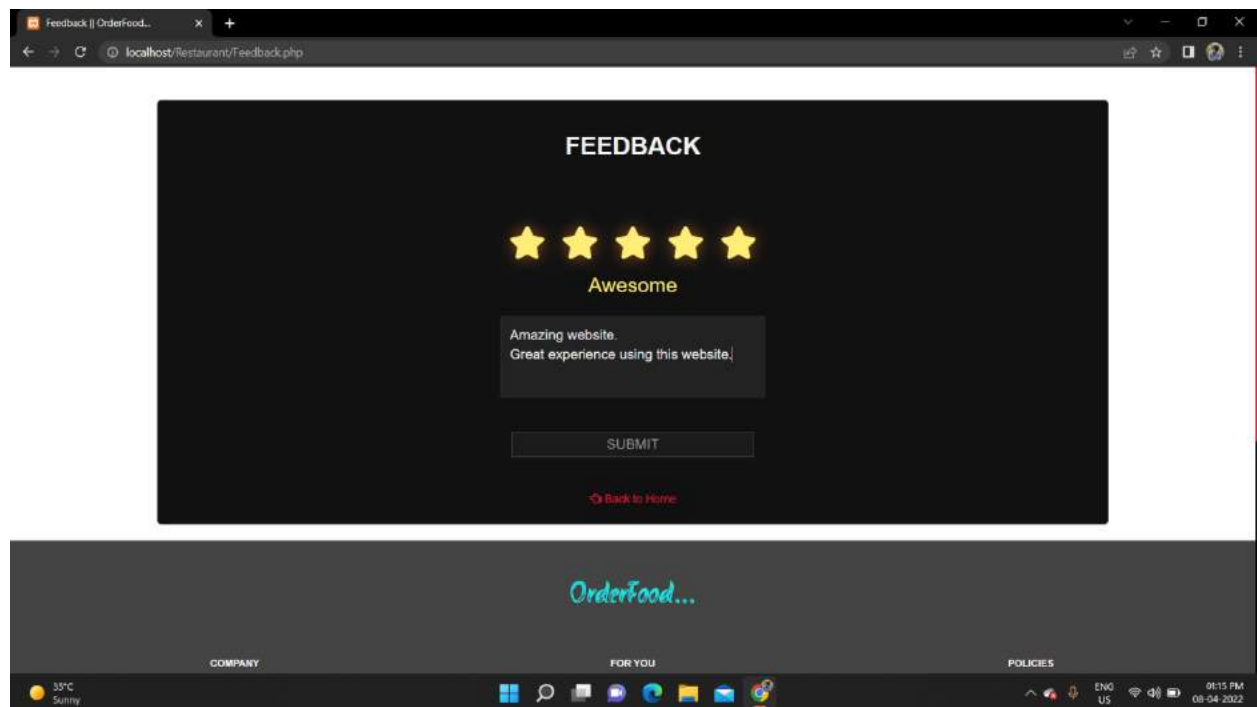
Feedback || OrderFood...

localhost/Restaurant/Feedback.php

FEEDBACK

Awesome

Amazing website.
Great experience using this website.

SUBMIT

Back to Home

OrderFood...

COMPANY

FOR YOU

POLICIES

35°C
Sunny

ENG
US

01:15 PM
08-04-2022